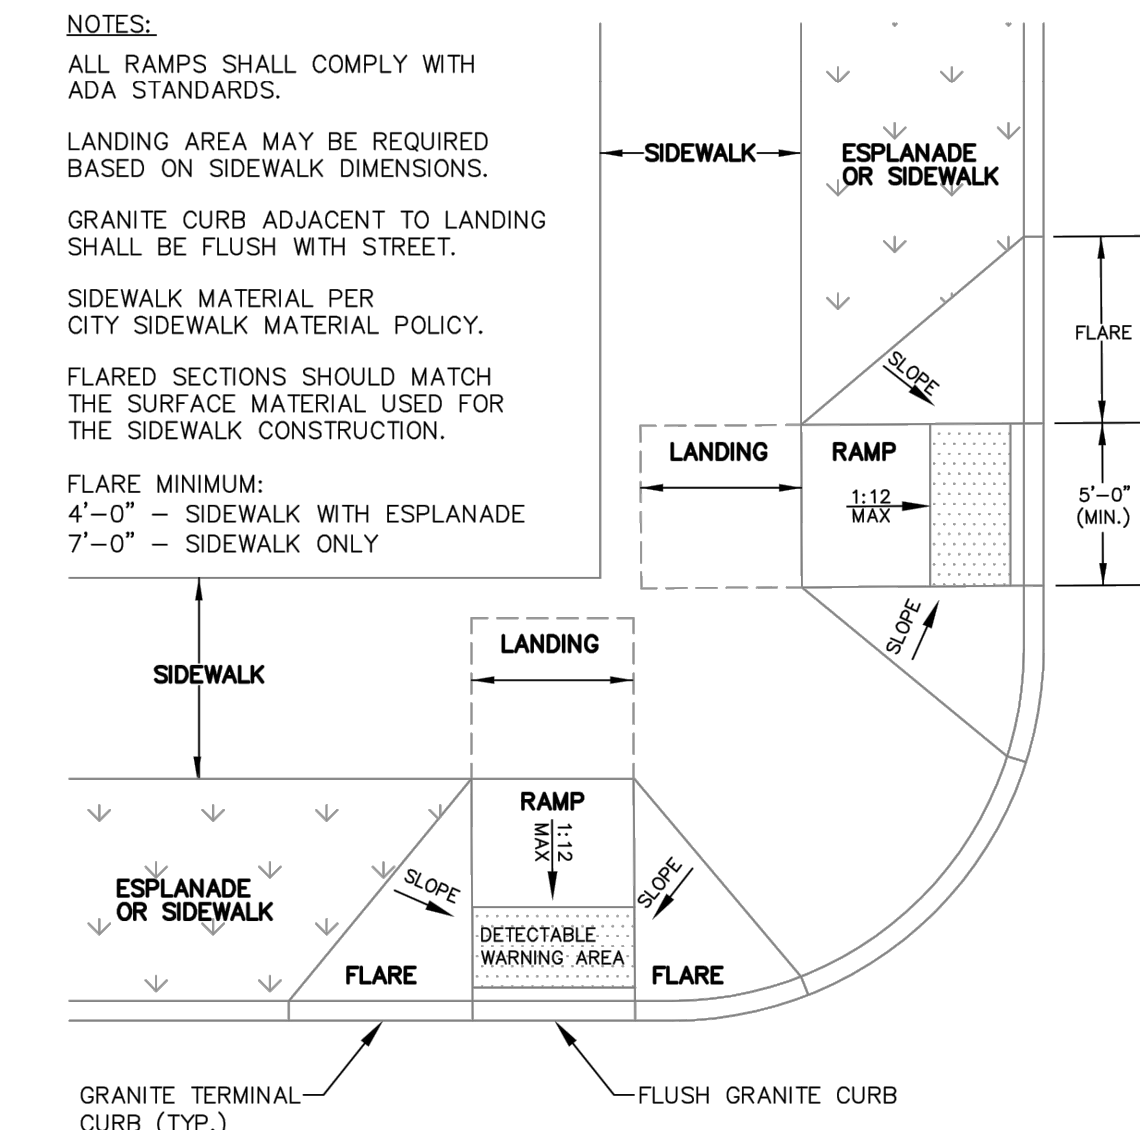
NOTES:

ALL RAMPS SHALL COMPLY WITH ADA STANDARDS.

LANDING AREA MAY BE REQUIRED BASED ON SIDEWALK DIMENSIONS.

GRANITE CURB ADJACENT TO LANDING SHALL BE FLUSH WITH STREET.

SIDEWALK MATERIAL PER CITY SIDEWALK MATERIAL POLICY.

FLARED SECTIONS SHOULD MATCH THE SURFACE MATERIAL USED FOR THE SIDEWALK CONSTRUCTION.

FLARE MINIMUM:
4'–0" – SIDEWALK WITH ESPLANADE
7'–0" – SIDEWALK ONLY

SIDEWALK

ESPLANADE OR SIDEWALK

FLARE

SLOPE

LANDING

RAMP

$\frac{1:12}{MAX}$

5'–0" (MIN.)

SLOPE

LANDING

SIDEWALK

RAMP

$\frac{1:12}{MAX}$

ESPLANADE OR SIDEWALK

SLOPE

SLOPE

DETECTABLE WARNING AREA

FLARE

FLARE

GRANITE TERMINAL CURB (TYP.)

FLUSH GRANITE CURB